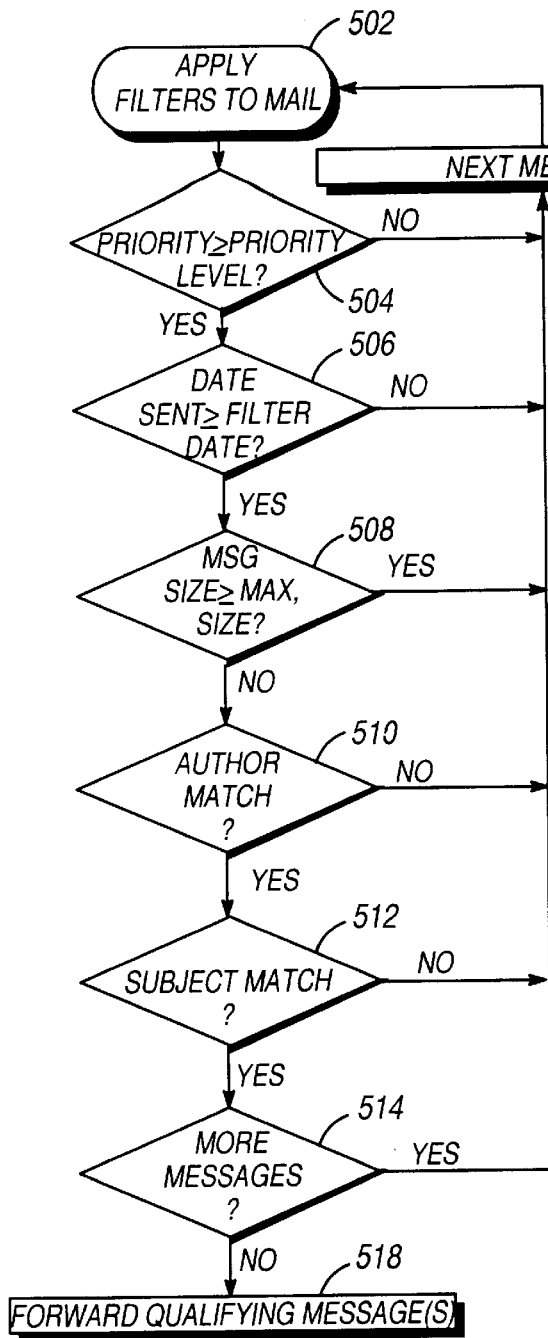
502
APPLY FILTERS TO MAIL

NEXT ME

PRIORITY$\geq$PRIORITY LEVEL?
NO
504
YES

506
DATE SENT$\geq$ FILTER DATE?
NO
YES

508
MSG SIZE$\geq$ MAX, SIZE?
YES
NO

510
AUTHOR MATCH ?
NO
YES

512
SUBJECT MATCH ?
NO
YES

514
MORE MESSAGES ?
YES
NO

518
FORWARD QUALIFYING MESSAGE(S)